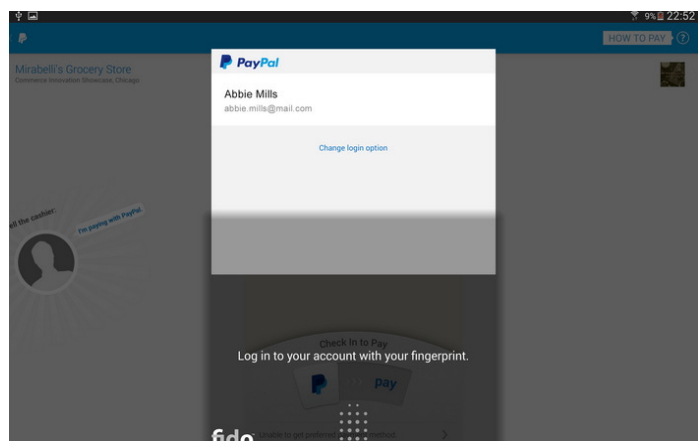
9% 22:52

HOW TO PAY ?

Mirabelli's Grocery Store
Commerce Innovation Showcase, Chicago

PayPal

Abbie Mills
abbie.mills@mail.com

Change login option

ell the cashier:
I'm paying with PayPal

Check In to Pay

Log in to your account with your fingerprint.

pay

fido